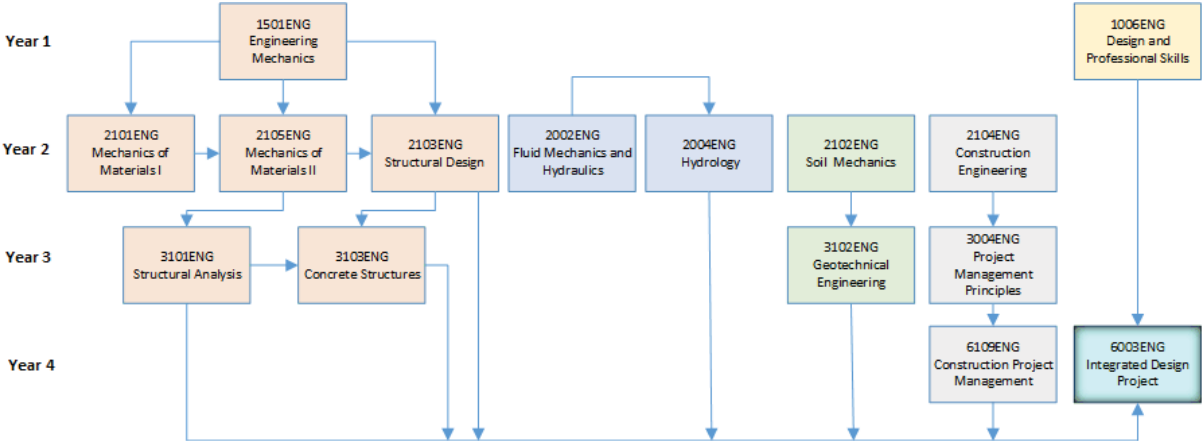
Year 1

1501ENG Engineering Mechanics

1006ENG Design and Professional Skills

Year 2

2101ENG Mechanics of Materials I

2105ENG Mechanics of Materials II

2103ENG Structural Design

2002ENG Fluid Mechanics and Hydraulics

2004ENG Hydrology

2102ENG Soil Mechanics

2104ENG Construction Engineering

Year 3

3101ENG Structural Analysis

3103ENG Concrete Structures

3102ENG Geotechnical Engineering

3004ENG Project Management Principles

Year 4

6109ENG Construction Project Management

6003ENG Integrated Design Project